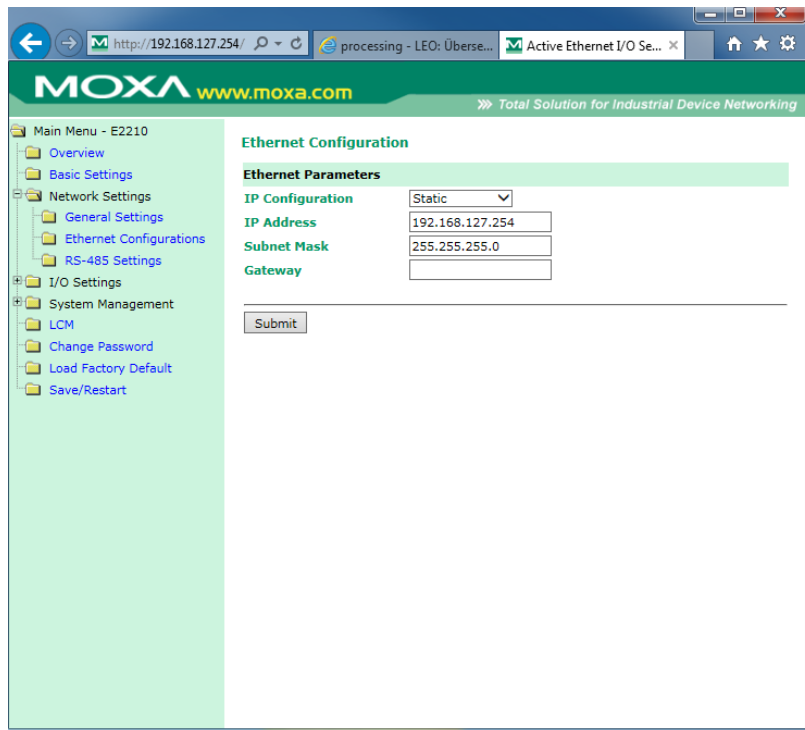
http://192.168.127.254/ processing - LEO: Überse... Active Ethernet I/O Se... ×

MOXA www.moxa.com
Total Solution for Industrial Device Networking

Main Menu - E2210
Overview
Basic Settings
Network Settings
General Settings
Ethernet Configurations
RS-485 Settings
I/O Settings
System Management
LCM
Change Password
Load Factory Default
Save/Restart

Ethernet Configuration

Ethernet Parameters

| | |
|---|---|
| IP Configuration | Static |
| IP Address | 192.168.127.254 |
| Subnet Mask | 255.255.255.0 |
| Gateway | |

Submit